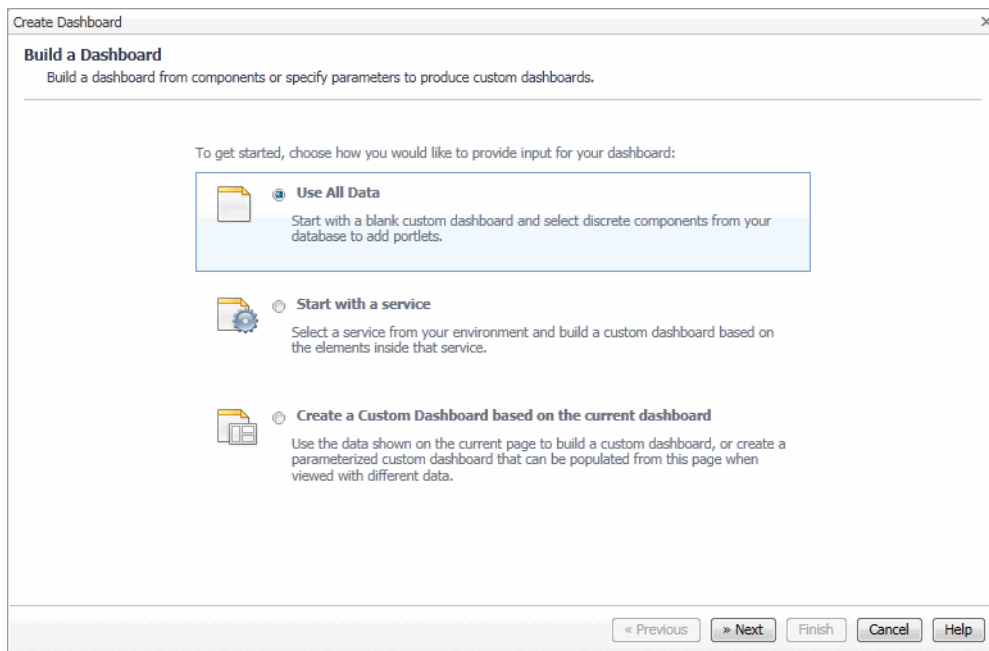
Create Dashboard

Build a Dashboard
Build a dashboard from components or specify parameters to produce custom dashboards.

To get started, choose how you would like to provide input for your dashboard:

Use All Data
Start with a blank custom dashboard and select discrete components from your database to add portlets.

Start with a service
Select a service from your environment and build a custom dashboard based on the elements inside that service.

Create a Custom Dashboard based on the current dashboard
Use the data shown on the current page to build a custom dashboard, or create a parameterized custom dashboard that can be populated from this page when viewed with different data.

« Previous | » Next | Finish | Cancel | Help